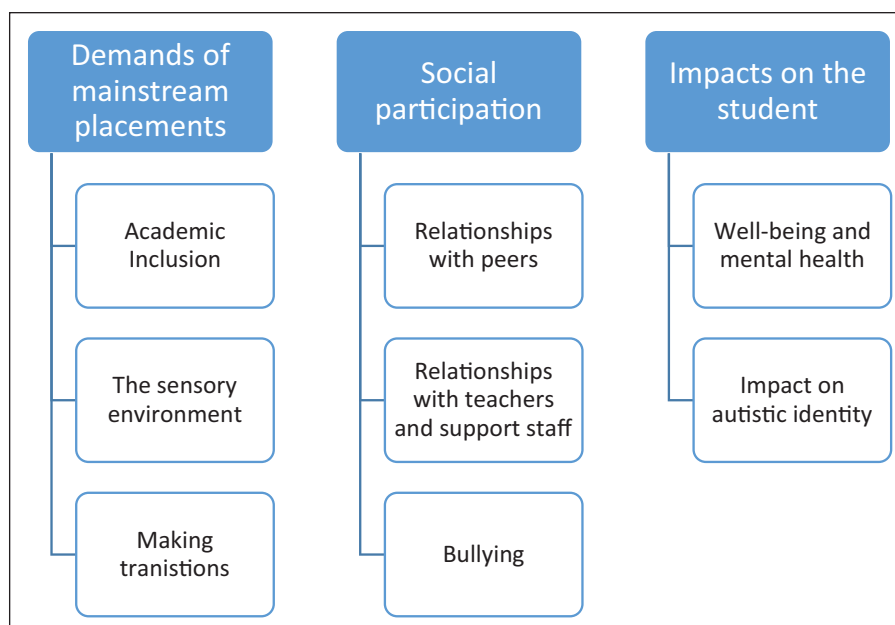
Demands of mainstream placements

Academic Inclusion

The sensory environment

Making tranistions

Social participation

Relationships with peers

Relationships with teachers and support staff

Bullying

Impacts on the student

Well-being and mental health

Impact on autistic identity